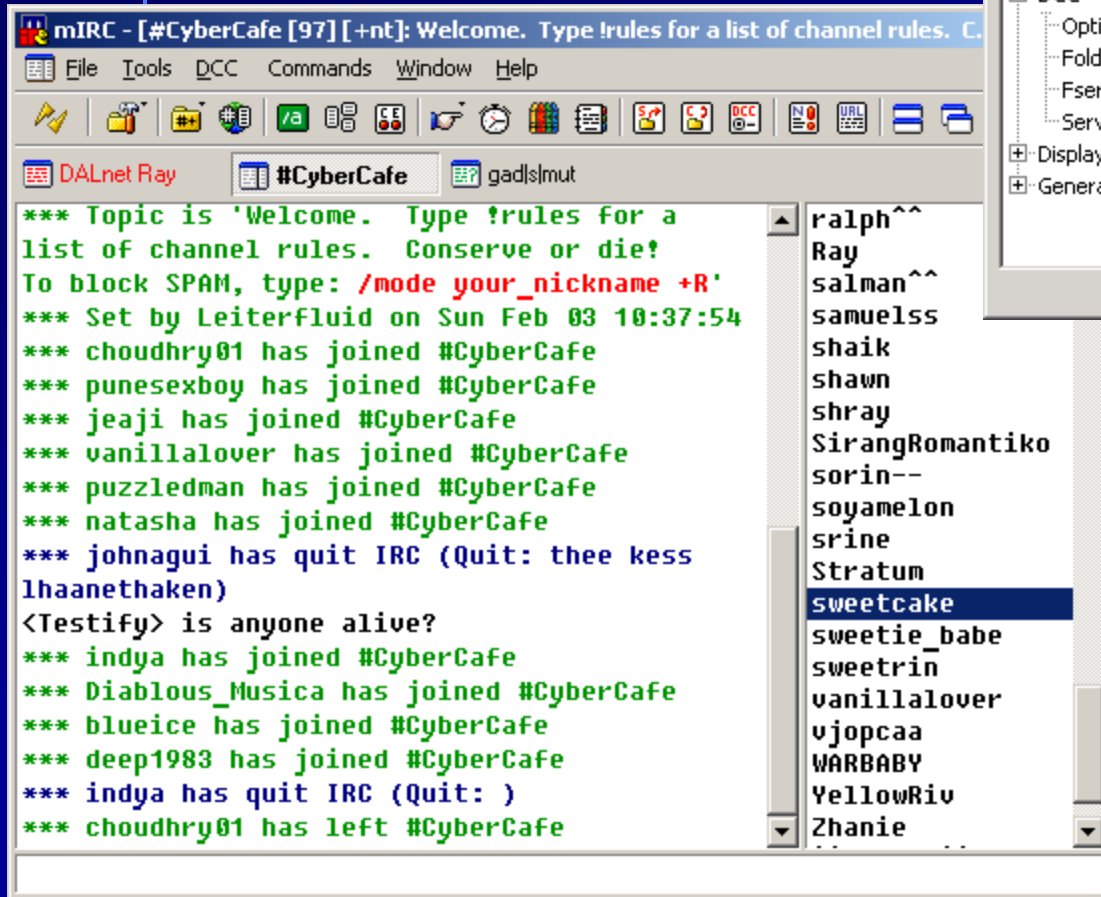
mIRC - [#CyberCafe [97] [+nt]: Welcome. Type !rules for a list of channel rules. C.

File Tools DCC Commands Window Help

DALnet Ray #CyberCafe gad|s|mut

*** Topic is 'Welcome. Type !rules for a list of channel rules. Conserve or die! To block SPAM, type: /mode your_nickname +R'
*** Set by Leiterfluid on Sun Feb 03 10:37:54
*** choudhry01 has joined #CyberCafe
*** punesexboy has joined #CyberCafe
*** jeaji has joined #CyberCafe
*** vanillalover has joined #CyberCafe
*** puzzledman has joined #CyberCafe
*** natasha has joined #CyberCafe
*** johnagui has quit IRC (Quit: thee kess lhaanethaken)
<Testify> is anyone alive?
*** indya has joined #CyberCafe
*** Diablous_Musica has joined #CyberCafe
*** blueice has joined #CyberCafe
*** deep1983 has joined #CyberCafe
*** indya has quit IRC (Quit: )
*** choudhry01 has left #CyberCafe

ralph^^
Ray
salman^^
samuelss
shaik
shawn
shray
SirangRomantiko
sorin--
soyamelon
srine
Stratum
sweetcake
sweetie_babe
sweetrin
vanillalover
vjopcaa
WARBABY
YellowRiv
Zhanie

Opti
Fold
Fser
Serv
Display
Genera